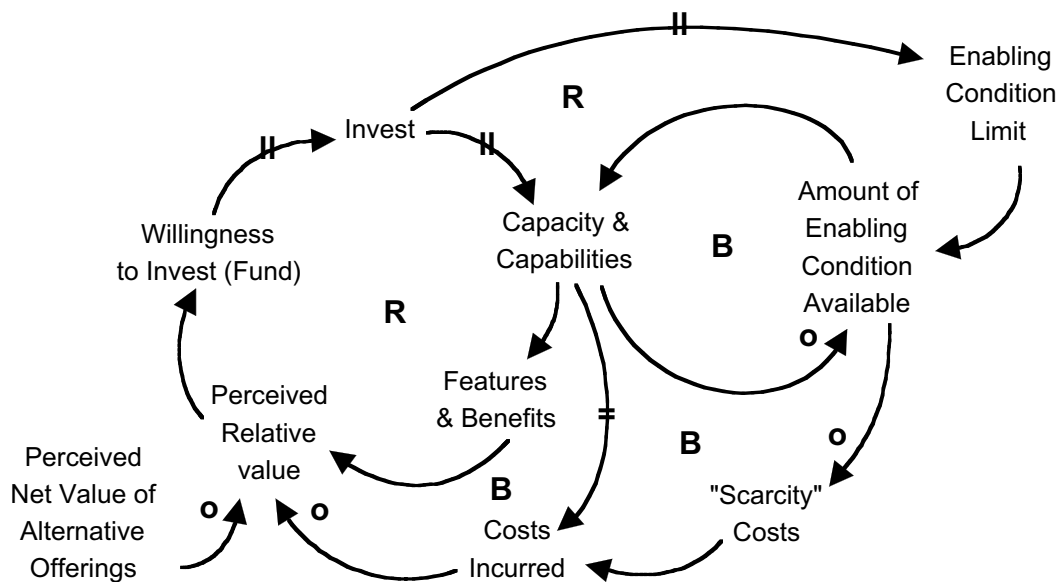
Enabling Condition Limit

R

Invest

Willingness to Invest (Fund)

Capacity & Capabilities

Amount of Enabling Condition Available

B

R

Features & Benefits

Perceived Relative value

Perceived Net Value of Alternative Offerings

o

o

B

Costs Incurred

B

o

o

"Scarcity" Costs